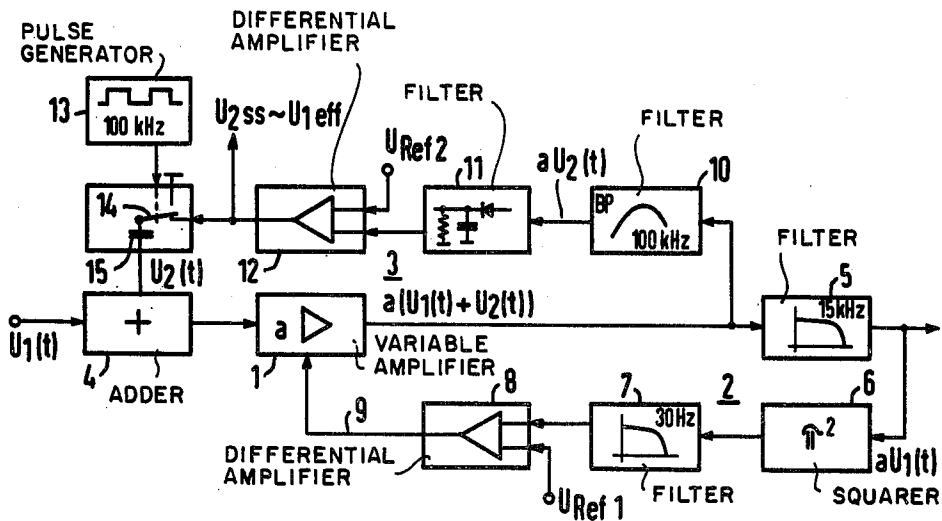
PULSE GENERATOR

13

100 kHz

DIFFERENTIAL AMPLIFIER

$U_2ss \sim U_1eff$

$U_{Ref\,2}$

FILTER

11

$aU_2(t)$

FILTER

10

BP

100 kHz

14

15

$U_2(t)$

12

3

$a(U_1(t)+U_2(t))$

FILTER

5

15kHz

$U_1(t)$

+

4

ADDER

a

1

VARIABLE AMPLIFIER

9

8

DIFFERENTIAL AMPLIFIER

7

30Hz

2

6

$\Pi^2$

$aU_1(t)$

$U_{Ref\,1}$

FILTER

SQUARER